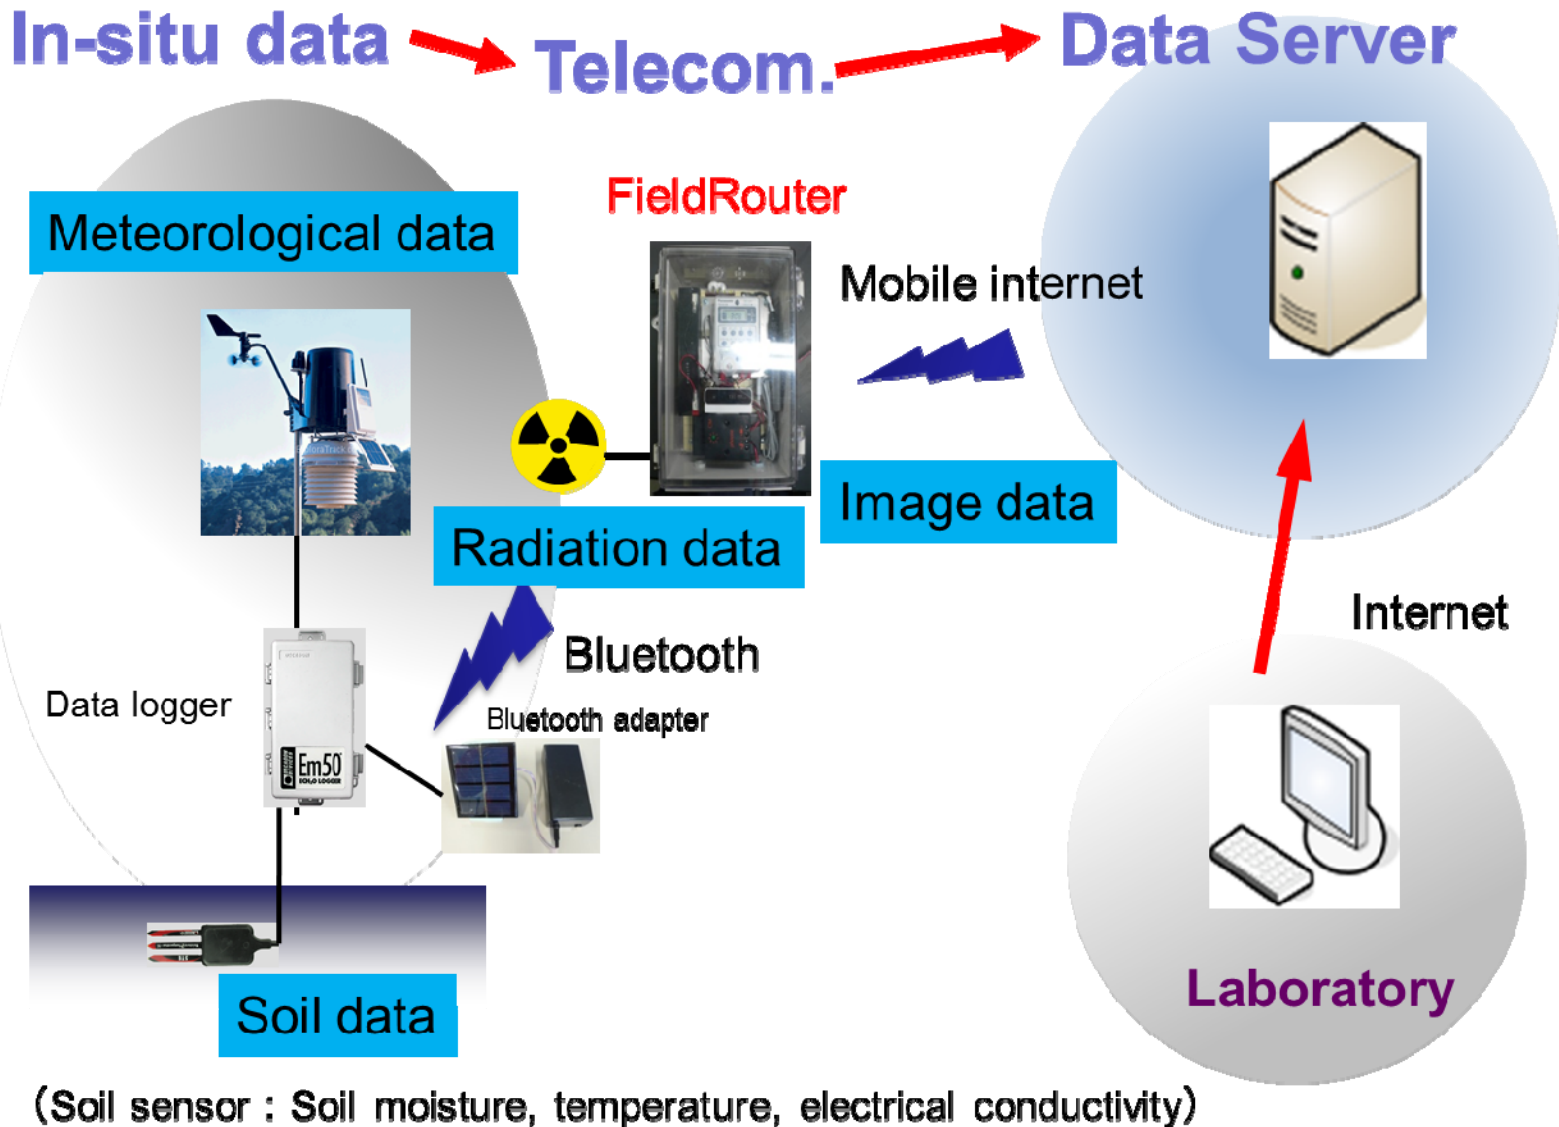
In-situ data Telecom. Data Server

Meteorological data

FieldRouter

Mobile internet

Image data

Radiation data

Bluetooth

Data logger

Bluetooth adapter

Em50

Internet

Soil data

Laboratory

(Soil sensor : Soil moisture, temperature, electrical conductivity)